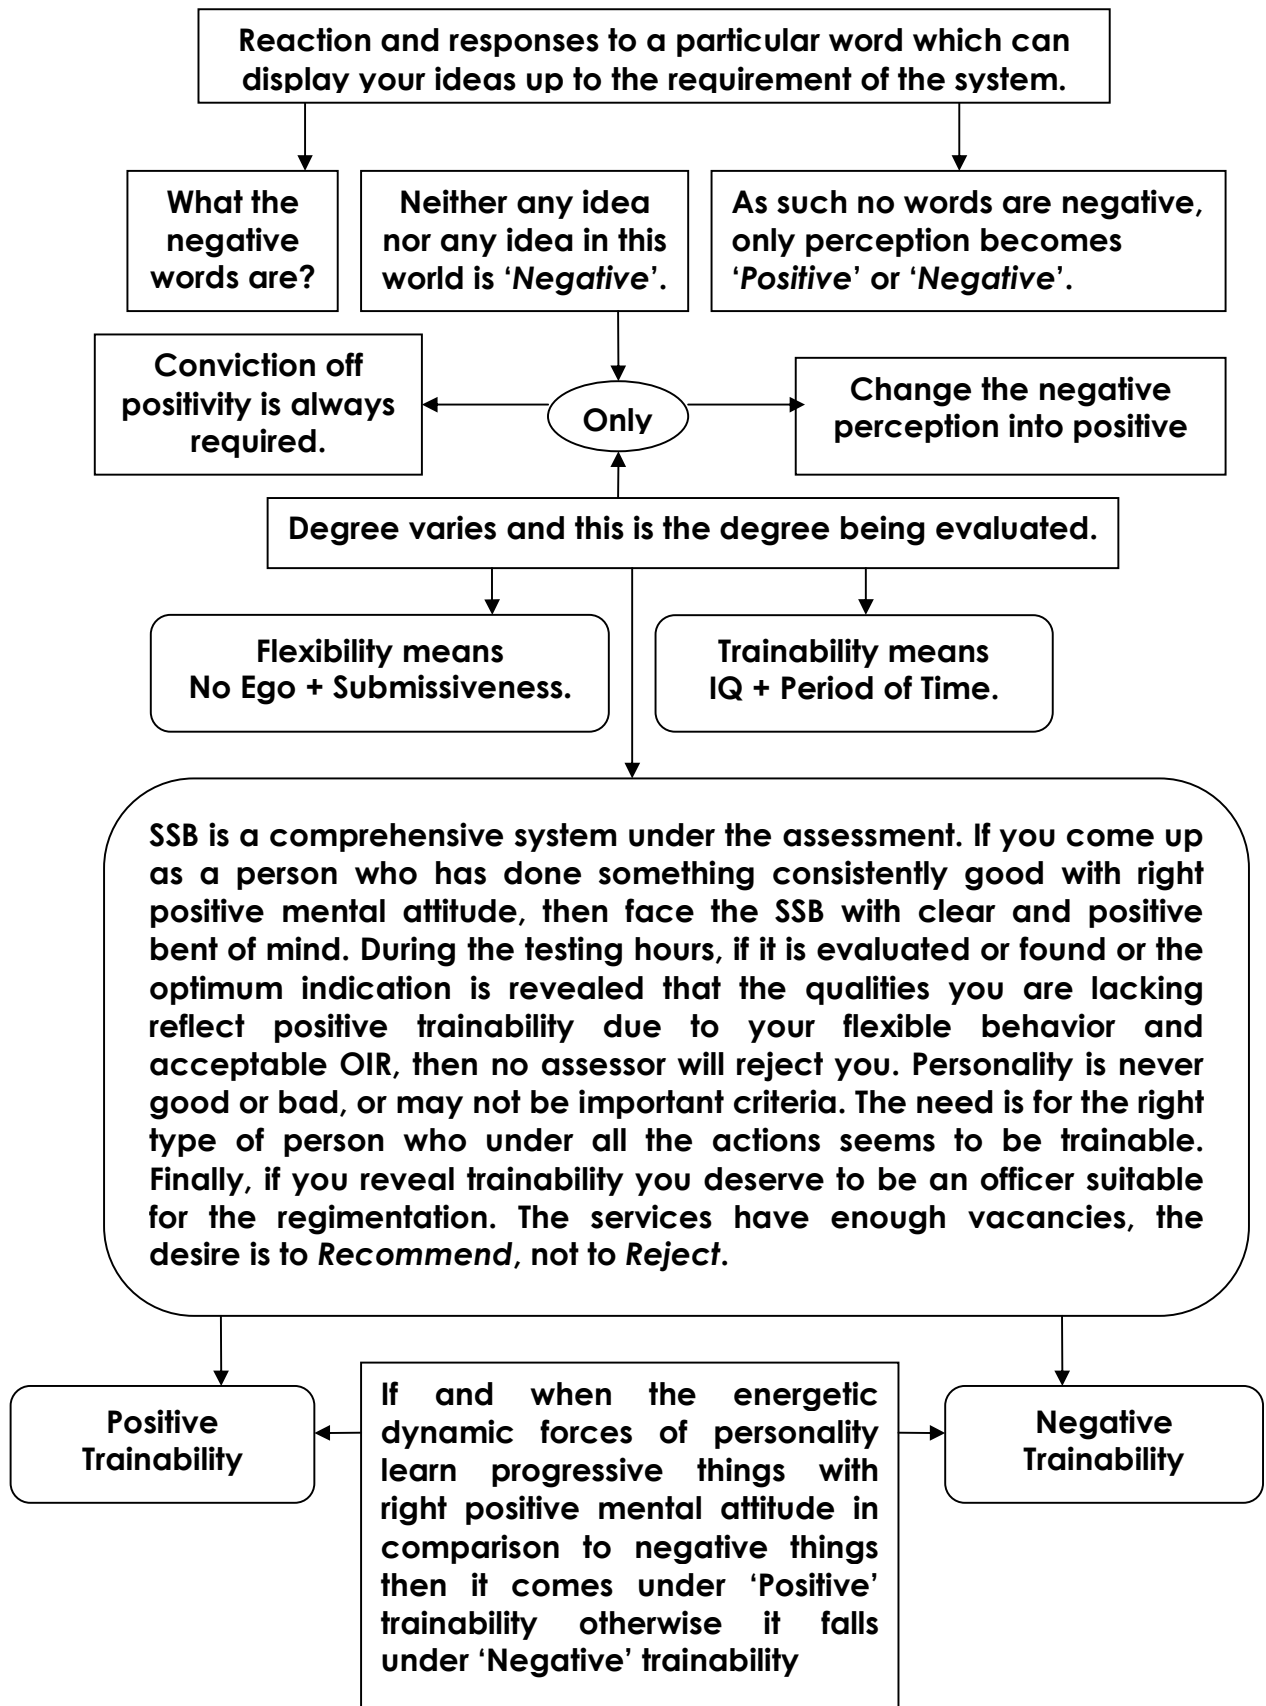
Reaction and responses to a particular word which can display your ideas up to the requirement of the system.

What the negative words are?

Neither any idea nor any idea in this world is '*Negative*'.

As such no words are negative, only perception becomes '*Positive*' or '*Negative*'.

Conviction off positivity is always required.

Only

Change the negative perception into positive

Degree varies and this is the degree being evaluated.

Flexibility means No Ego + Submissiveness.

Trainability means IQ + Period of Time.

SSB is a comprehensive system under the assessment. If you come up as a person who has done something consistently good with right positive mental attitude, then face the SSB with clear and positive bent of mind. During the testing hours, if it is evaluated or found or the optimum indication is revealed that the qualities you are lacking reflect positive trainability due to your flexible behavior and acceptable OIR, then no assessor will reject you. Personality is never good or bad, or may not be important criteria. The need is for the right type of person who under all the actions seems to be trainable. Finally, if you reveal trainability you deserve to be an officer suitable for the regimentation. The services have enough vacancies, the desire is to *Recommend*, not to *Reject*.

Positive Trainability

If and when the energetic dynamic forces of personality learn progressive things with right positive mental attitude in comparison to negative things then it comes under 'Positive' trainability otherwise it falls under 'Negative' trainability

Negative Trainability